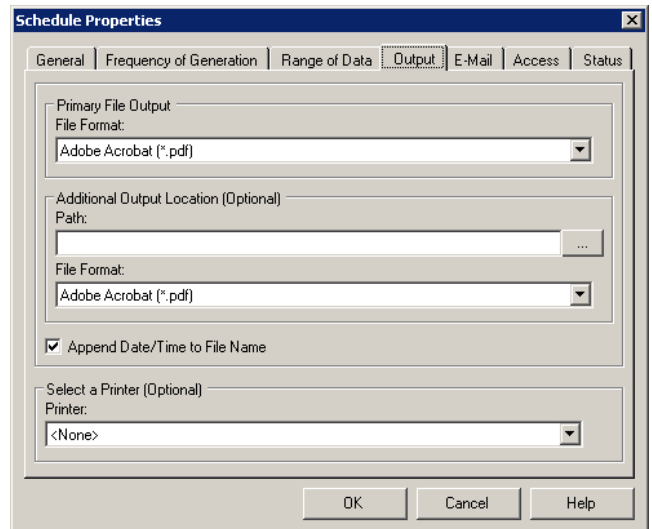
Schedule Properties

General | Frequency of Generation | Range of Data | Output | E-Mail | Access | Status

Primary File Output
File Format:
Adobe Acrobat (*.pdf)

Additional Output Location (Optional)
Path:
...
File Format:
Adobe Acrobat (*.pdf)

Append Date/Time to File Name

Select a Printer (Optional)
Printer:
<None>

OK
Cancel
Help